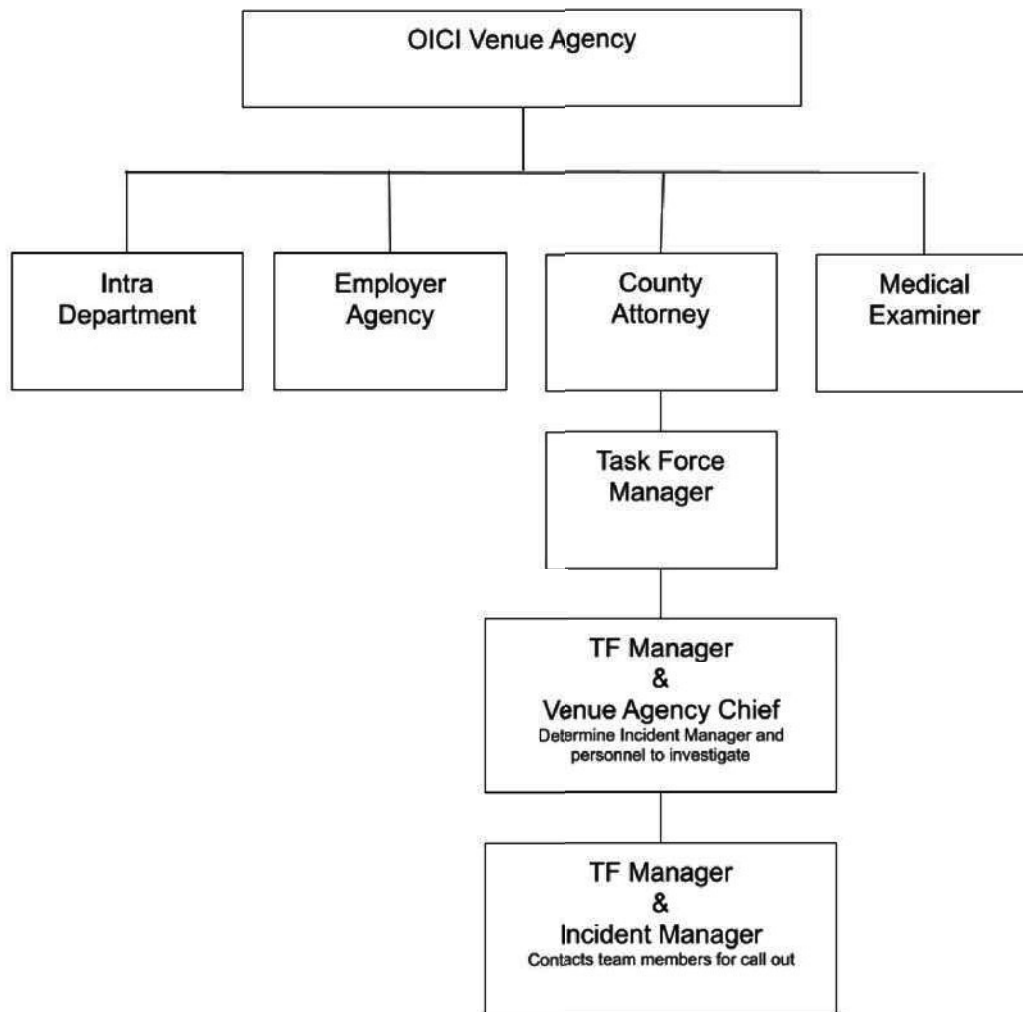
OICI Venue Agency

Intra Department

Employer Agency

County Attorney

Medical Examiner

Task Force Manager

TF Manager & Venue Agency Chief
Determine Incident Manager and personnel to investigate

TF Manager & Incident Manager
Contacts team members for call out